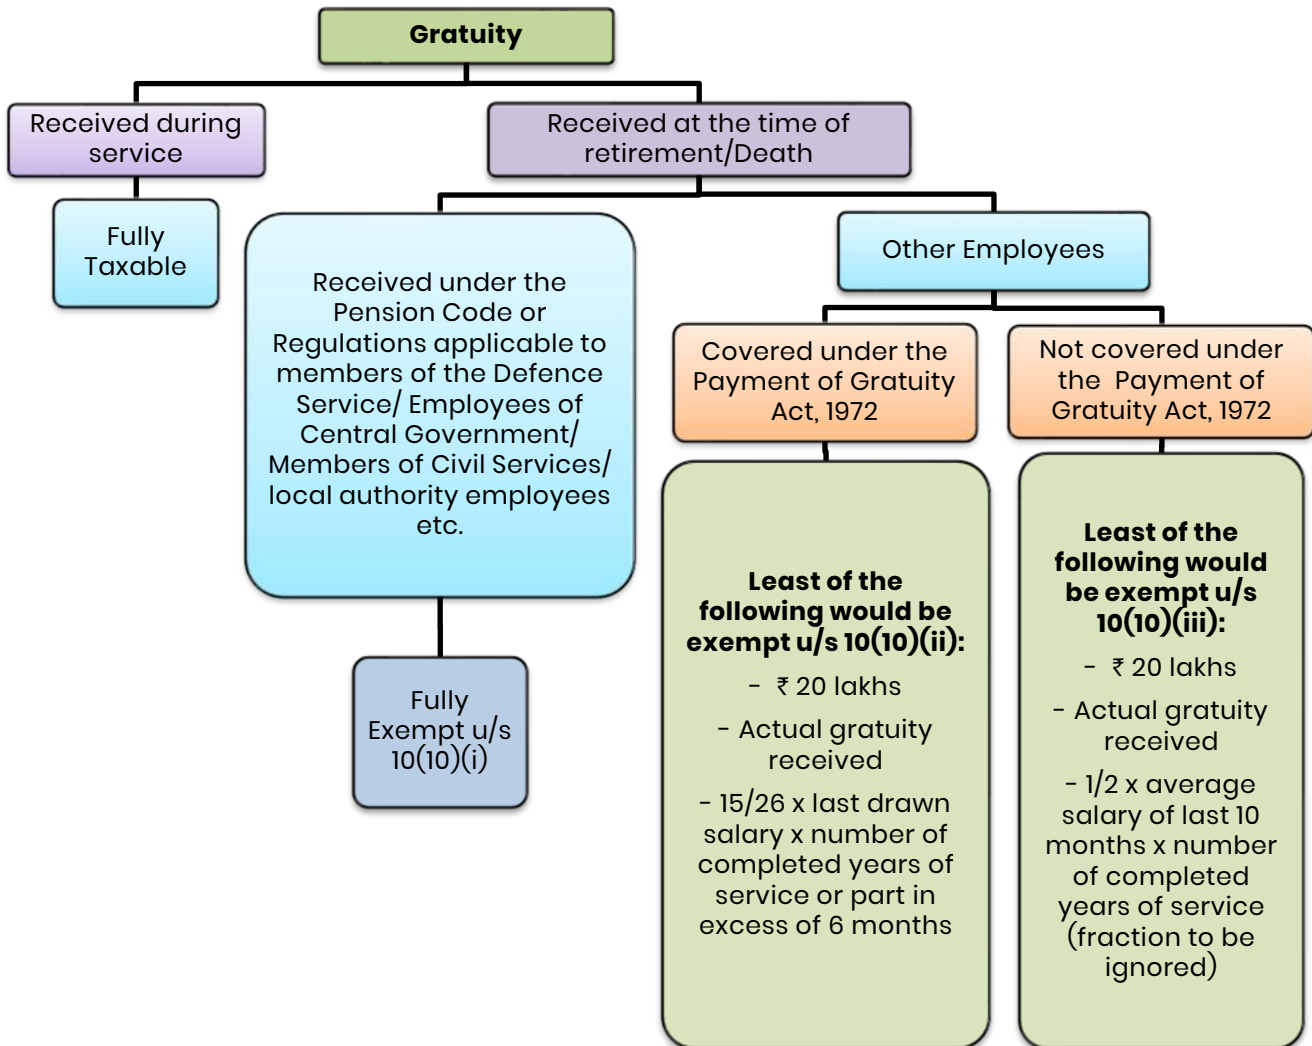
Gratuity

Received during service

Fully Taxable

Received at the time of retirement/Death

Received under the Pension Code or Regulations applicable to members of the Defence Service/ Employees of Central Government/ Members of Civil Services/ local authority employees etc.

Fully Exempt u/s 10(10)(i)

Other Employees

Covered under the Payment of Gratuity Act, 1972

Least of the following would be exempt u/s 10(10)(ii):

- ₹ 20 lakhs

- Actual gratuity received

- 15/26 x last drawn salary x number of completed years of service or part in excess of 6 months

Not covered under the Payment of Gratuity Act, 1972

Least of the following would be exempt u/s 10(10)(iii):

- ₹ 20 lakhs

- Actual gratuity received

- 1/2 x average salary of last 10 months x number of completed years of service (fraction to be ignored)